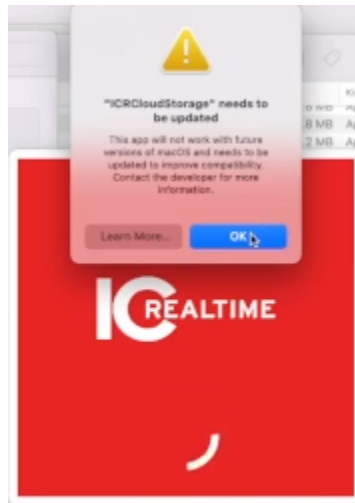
"ICRCloudStorage" needs to be updated

This app will not work with future versions of macOS and needs to be updated to improve compatibility. Contact the developer for more information.

Learn More...

OK

ICREALTIME